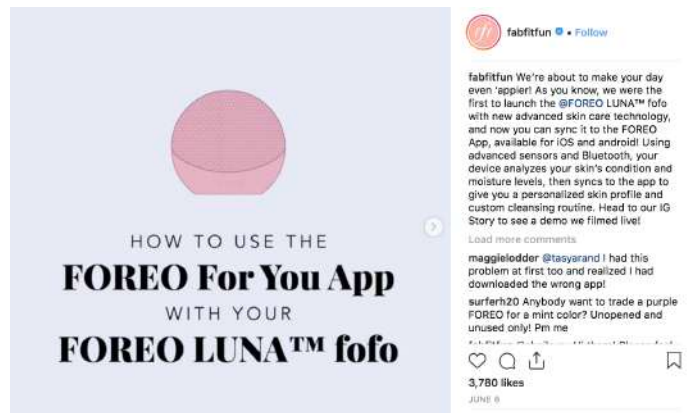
HOW TO USE THE
FOREO For You App
WITH YOUR
FOREO LUNA™ fofo

fff

fabfitfun • Follow

fabfitfun We're about to make your day even 'appier! As you know, we were the first to launch the @FOREO LUNA™ fofo with new advanced skin care technology, and now you can sync it to the FOREO App, available for iOS and android! Using advanced sensors and Bluetooth, your device analyzes your skin's condition and moisture levels, then syncs to the app to give you a personalized skin profile and custom cleansing routine. Head to our IG Story to see a demo we filmed live!

Load more comments

maggielodder @tasyarand I had this problem at first too and realized I had downloaded the wrong app!

surferh20 Anybody want to trade a purple FOREO for a mint color? Unopened and unused only! Pm me

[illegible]

3,780 likes

JUNE 6